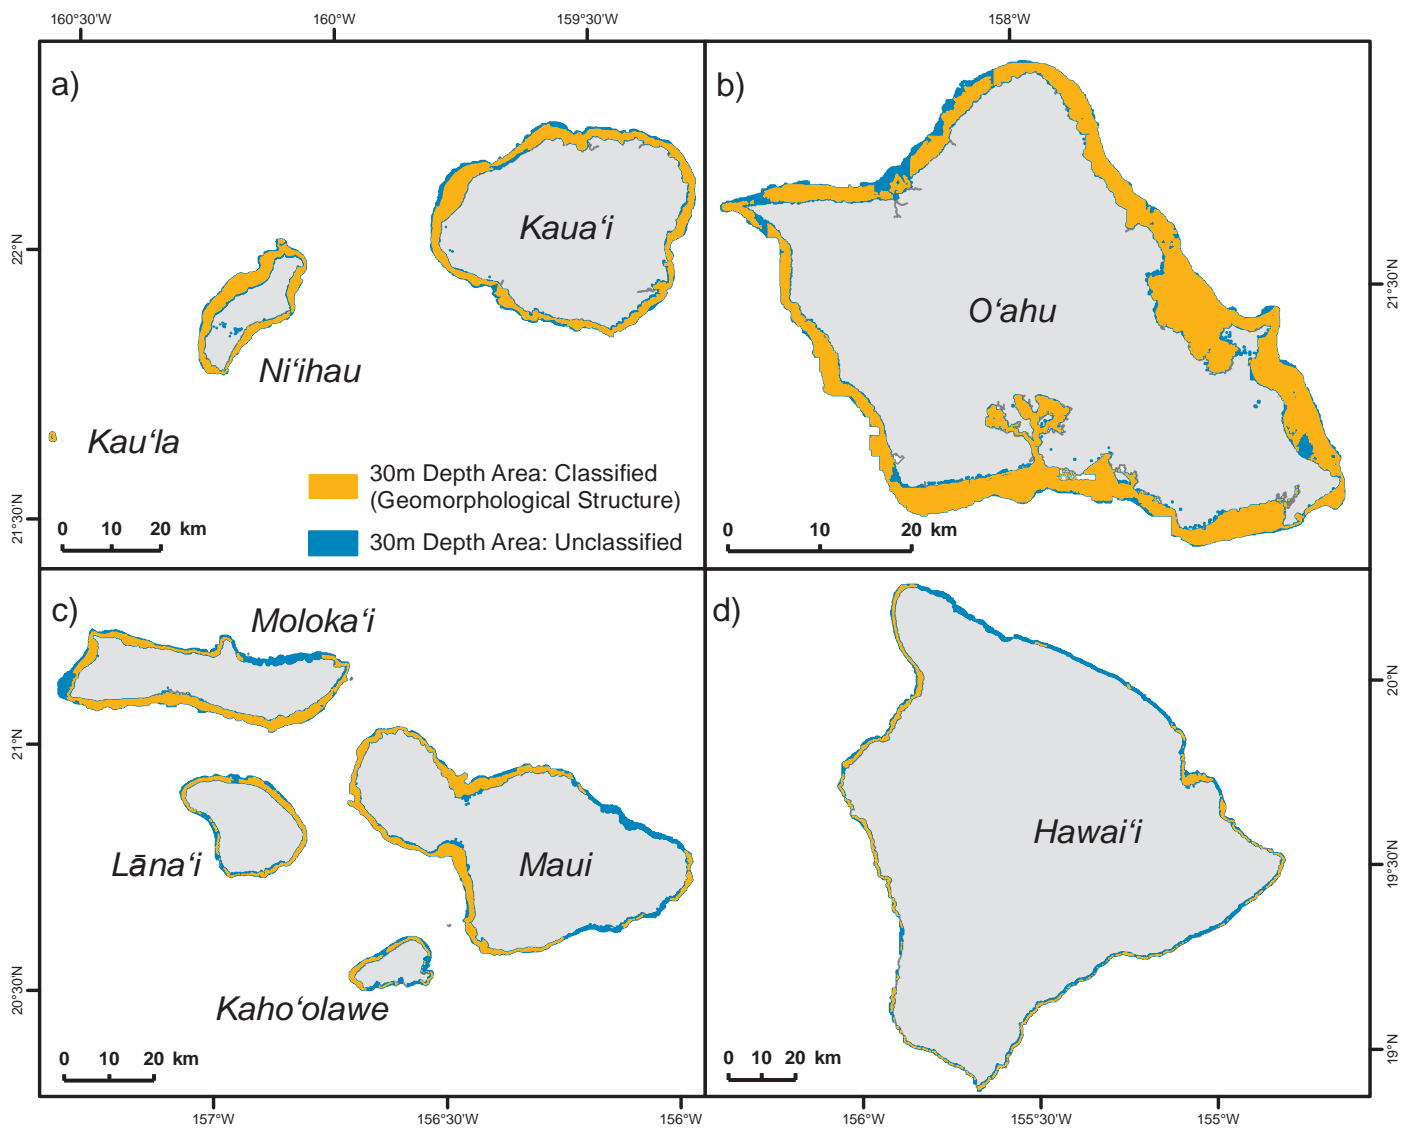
160°30'W 160°W 159°30'W 158°W

a)

Kaua'i

22°N

Ni'ihau

Kau'la

30m Depth Area: Classified (Geomorphological Structure)

30m Depth Area: Unclassified

21°30'N

0 10 20 km

b)

O'ahu

21°30'N

0 10 20 km

c)

Moloka'i

21°N

Lāna'i

Maui

Kaho'olawe

20°30'N

0 10 20 km

157°W 156°30'W 156°W

d)

20°N

Hawai'i

19°30'N

19°N

0 10 20 km

156°W 155°30'W 155°W